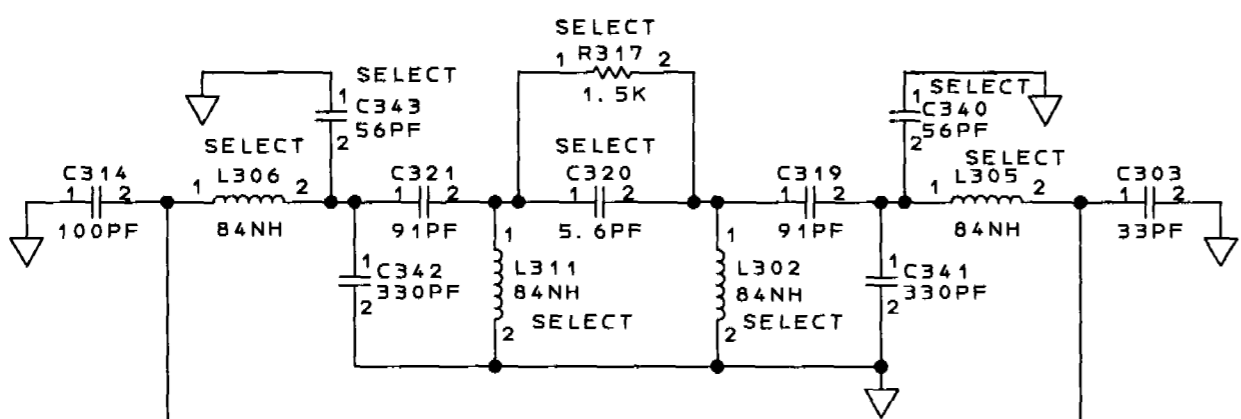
SELECT
1 R317 2
1.5K

SELECT
1 C343
2 56PF

SELECT
1 C340
2 56PF

SELECT
1 L306 2
84NH

SELECT
1 C320 2
5.6PF

SELECT
1 L305 2
84NH

C314
1 2
100PF

C321
1 2
91PF

C319
1 2
91PF

C303
1 2
33PF

1 C342
2 330PF

1 L311
84NH
2 SELECT

1 L302
84NH
2 SELECT

1 C341
2 330PF